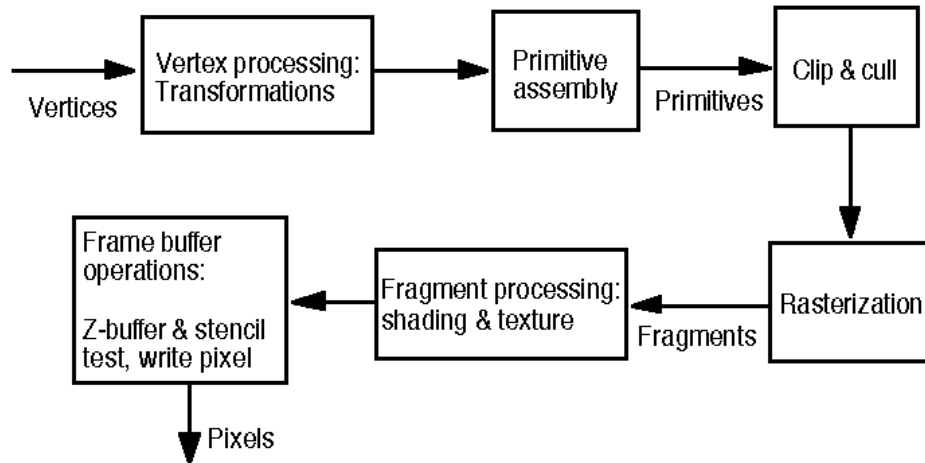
Vertices

Vertex processing: Transformations

Primitive assembly

Primitives

Clip & cull

Rasterization

Fragments

Fragment processing: shading & texture

Frame buffer operations:

Z-buffer & stencil test, write pixel

Pixels